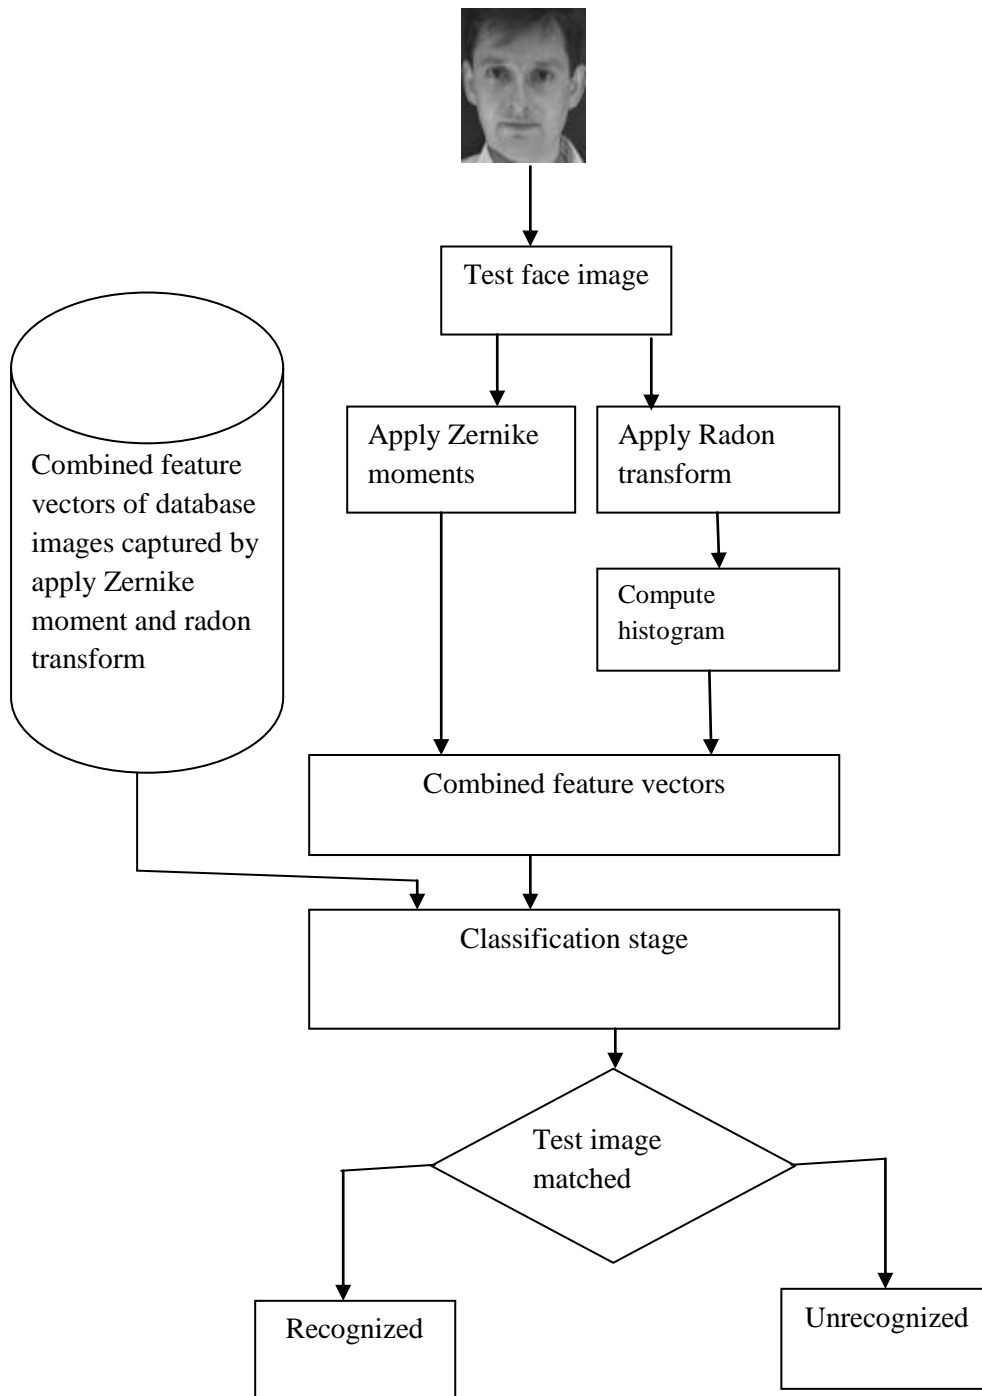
Test face image

Combined feature vectors of database images captured by apply Zernike moment and radon transform

Apply Zernike moments

Apply Radon transform

Compute histogram

Combined feature vectors

Classification stage

Test image matched

Recognized

Unrecognized